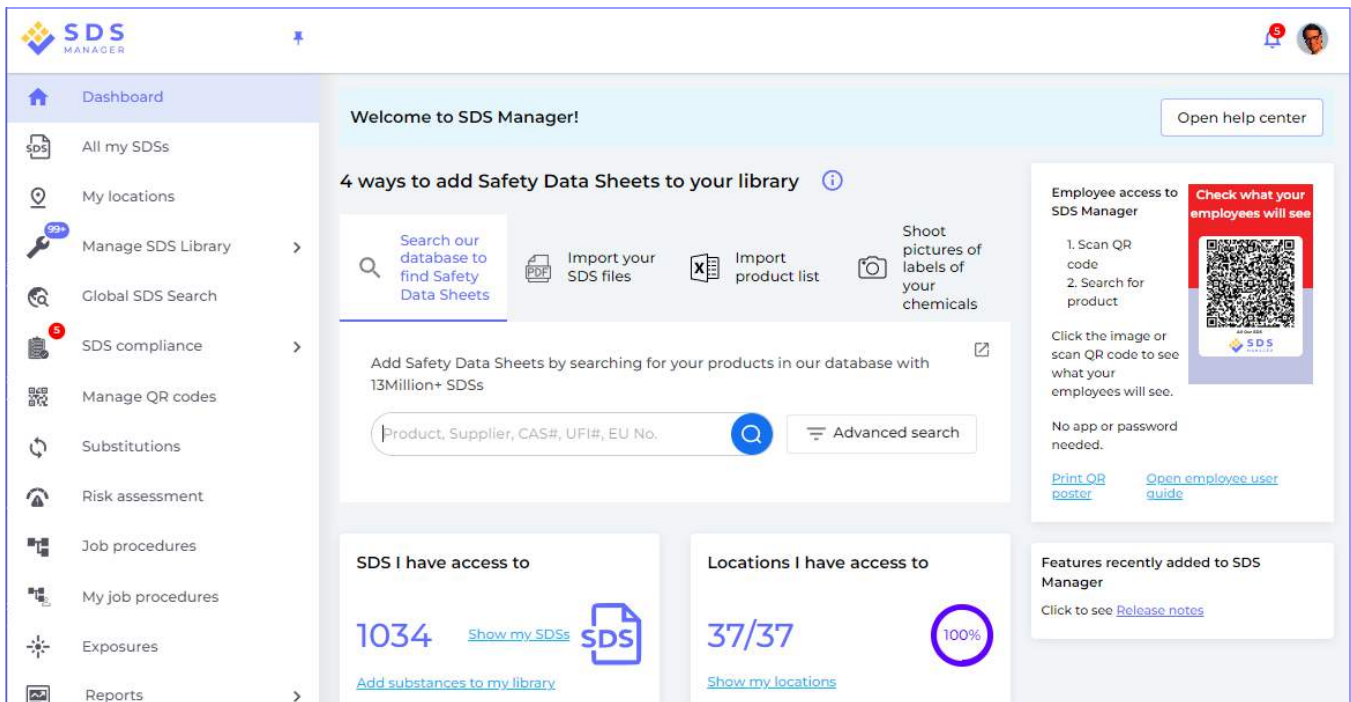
SDS MANAGER

5

Dashboard
All my SDSs
My locations
99+
Manage SDS Library
Global SDS Search
5
SDS compliance
Manage QR codes
Substitutions
Risk assessment
Job procedures
My job procedures
Exposures
Reports

Welcome to SDS Manager!

Open help center

4 ways to add Safety Data Sheets to your library

Search our database to find Safety Data Sheets

Import your SDS files

Import product list

Shoot pictures of labels of your chemicals

Add Safety Data Sheets by searching for your products in our database with 13Million+ SDSs

Product, Supplier, CAS#, UFI#, EU No.

Advanced search

Employee access to SDS Manager

1. Scan QR code
2. Search for product

Click the image or scan QR code to see what your employees will see.

No app or password needed.

Check what your employees will see

SDS

Print QR poster

Open employee user guide

SDS I have access to

1034

Show my SDSs

SDS

Add substances to my library

Locations I have access to

37/37

100%

Show my locations

Features recently added to SDS Manager

Click to see Release notes